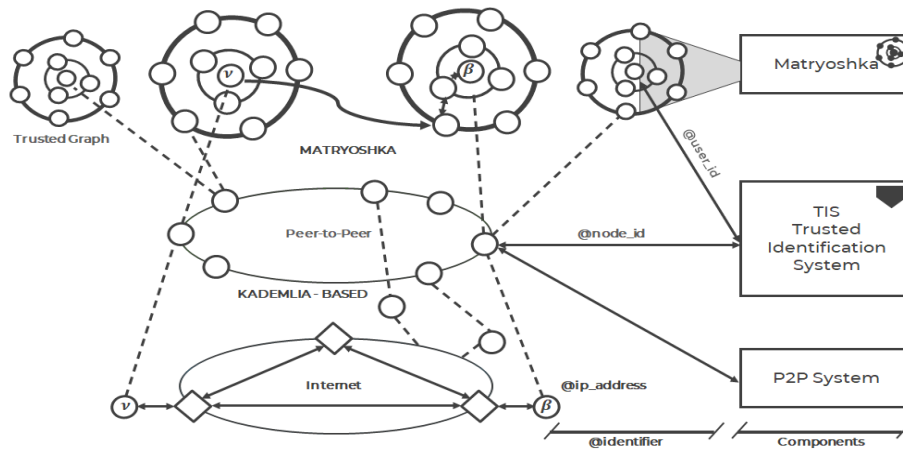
Trusted Graph

$\nu$

$\beta$

MATRYOSHKA

Matryoshka

@user_id

Peer-to-Peer

@node_id

TIS
Trusted
Identification
System

KADEMLIA - BASED

Internet

@ip_address

P2P System

$\nu$

$\beta$

@identifier

Components